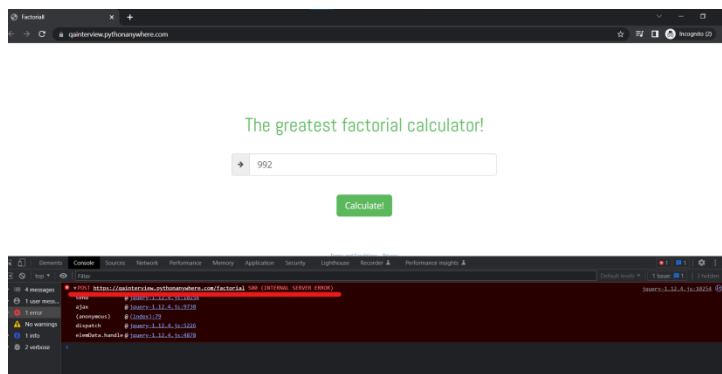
Factoriall
qainterview.pythonanywhere.com
Incognito (2)

The greatest factorial calculator!

992

Calculate!

Elements Console Sources Network Performance Memory Application Security Lighthouse Recorder Performance insights
top Filter
Default levels 1 Issue: 1 1 hidden
4 messages
1 user mess...
1 error
No warnings
1 info
2 verbose

POST https://qainterview.pythonanywhere.com/factorial 500 (INTERNAL SERVER ERROR) jquery-1.12.4.js:10254
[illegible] @ jquery-1.12.4.js:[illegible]
ajax @ jquery-1.12.4.js:9738
(anonymous) @ (index):79
dispatch @ jquery-1.12.4.js:5226
elemData.handle @ jquery-1.12.4.js:4878